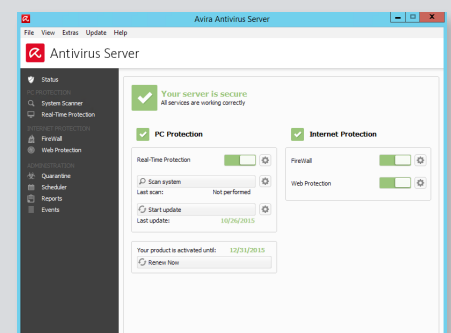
Avira Antivirus Server

File View Extras Update Help

Antivirus Server

Status
PC PROTECTION
System Scanner
Real-Time Protection
INTERNET PROTECTION
FireWall
Web Protection
ADMINISTRATION
Quarantine
Scheduler
Reports
Events

Your server is secure
All services are working correctly

PC Protection

Real-Time Protection

Scan system
Last scan: Not performed

Start update
Last update: 10/26/2015

Your product is activated until: 12/31/2015
Renew Now

Internet Protection

FireWall

Web Protection